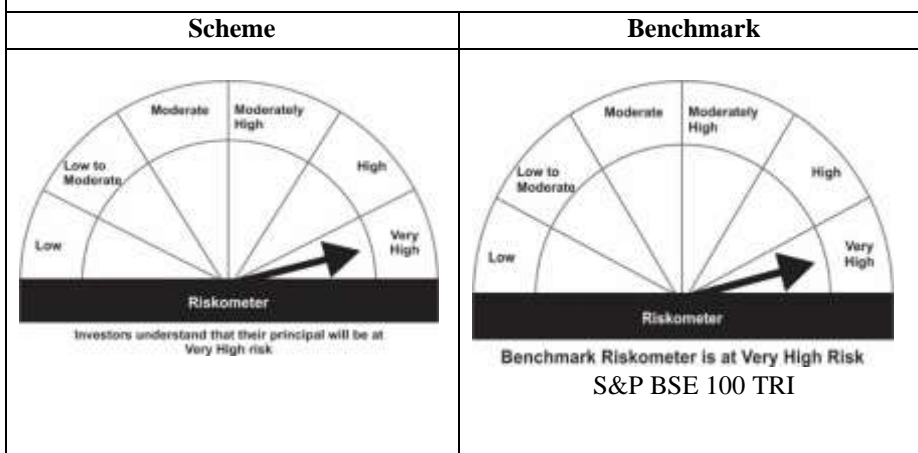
| Scheme | Benchmark |
|---|---|
| Moderate, Moderately High, Low to Moderate, High, Low, Very High, Riskometer. Investors understand that their principal will be at Very High risk | Moderate, Moderately High, Low to Moderate, High, Low, Very High, Riskometer. Benchmark Riskometer is at Very High Risk S&P BSE 100 TRI |